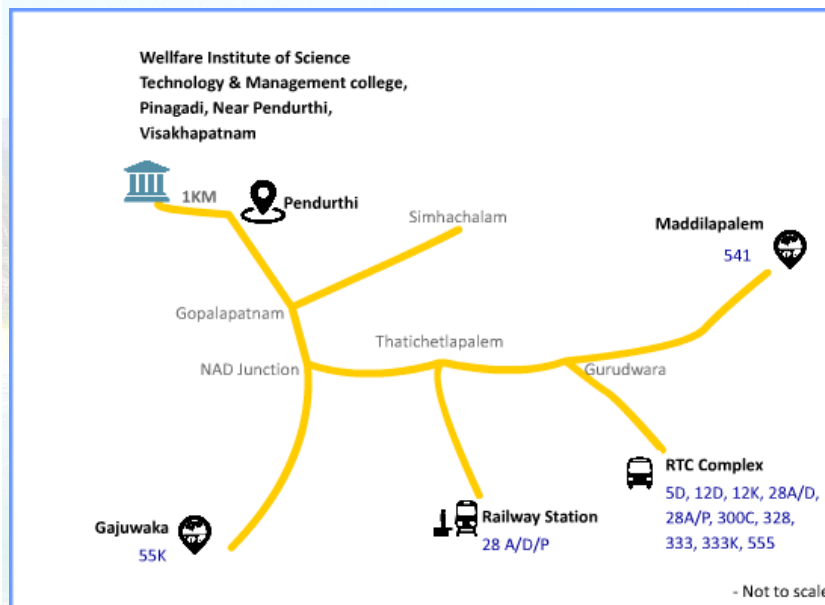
Wellfare Institute of Science Technology & Management college, Pinagadi, Near Pendurthi, Visakhapatnam

1KM

Pendurthi

Simhachalam

Maddilapalem

541

Gopalapatnam

Thatichetlapalem

NAD Junction

Gurudwara

RTC Complex

5D, 12D, 12K, 28A/D, 28A/P, 300C, 328, 333, 333K, 555

Gajuwaka

55K

Railway Station

28 A/D/P

- Not to scale